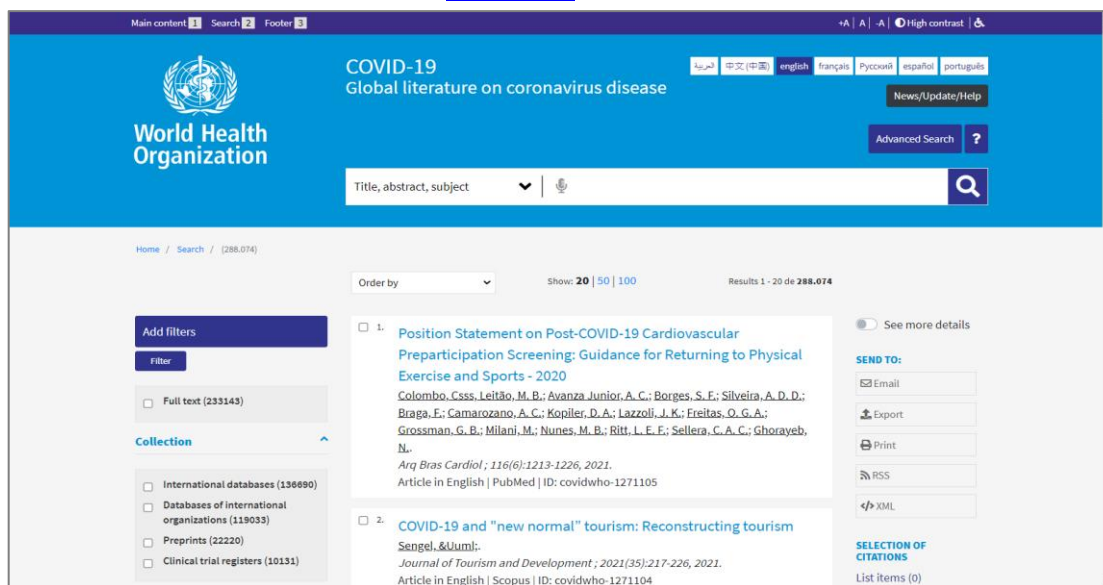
Main content 1 Search 2 Footer 3

+A | A | -A | High contrast |

World Health Organization

COVID-19
Global literature on coronavirus disease

العربية 中文(中国) english français Русский español português

News/Update/Help

Advanced Search ?

Title, abstract, subject

Home / Search / (288.074)

Order by

Show: 20 | 50 | 100

Results 1 - 20 de 288.074

Add filters

Filter

Full text (233143)

Collection

International databases (136690)

Databases of international organizations (119033)

Preprints (22220)

Clinical trial registers (10131)

1. Position Statement on Post-COVID-19 Cardiovascular Preparticipation Screening: Guidance for Returning to Physical Exercise and Sports - 2020
Colombo, Csss, Leitão, M. B.; Avanza Junior, A. C.; Borges, S. F.; Silveira, A. D. D.; Braga, F.; Camarozano, A. C.; Kopiler, D. A.; Lazzoli, J. K.; Freitas, O. G. A.; Grossman, G. B.; Milani, M.; Nunes, M. B.; Ritt, L. E. F.; Sellera, C. A. C.; Ghorayeb, N..
Arq Bras Cardiol ; 116(6):1213-1226, 2021.
Article in English | PubMed | ID: covidwho-1271105

2. COVID-19 and "new normal" tourism: Reconstructing tourism
Sengel, &Uuml;.
Journal of Tourism and Development ; 2021(35):217-226, 2021.
Article in English | Scopus | ID: covidwho-1271104

See more details

SEND TO:

Email

Export

Print

RSS

XML

SELECTION OF CITATIONS

List items (0)